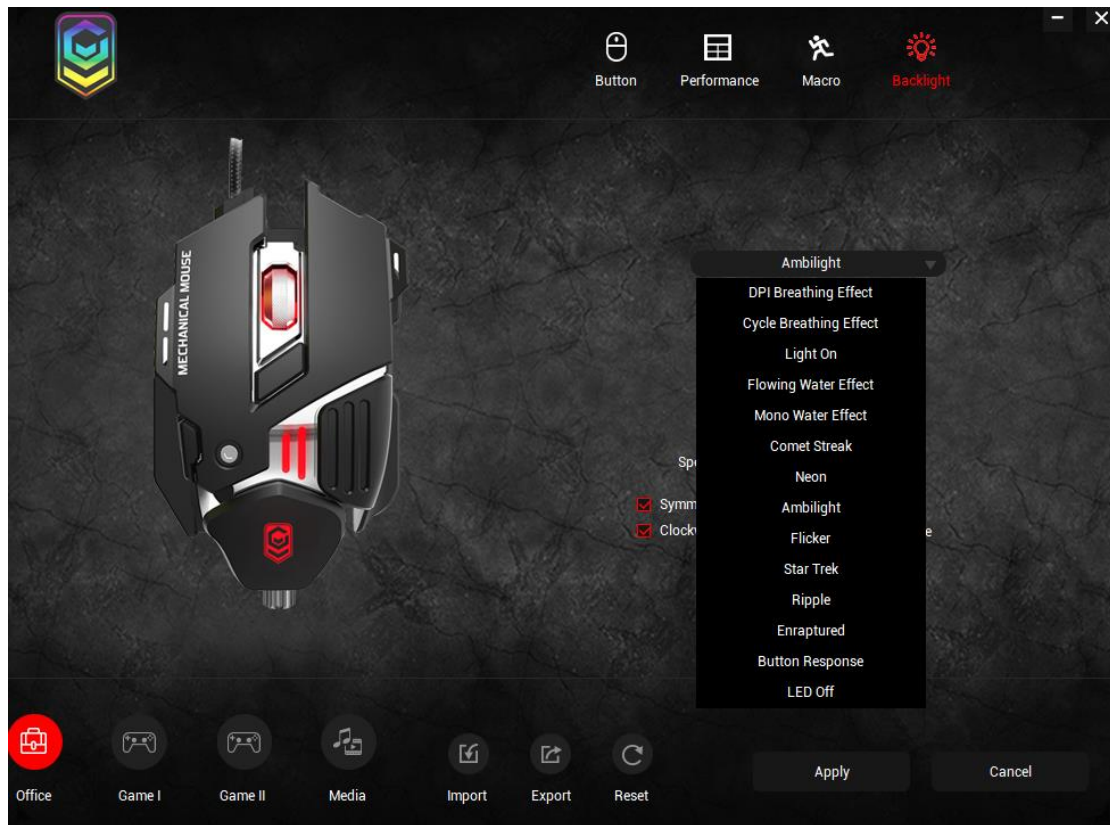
Button Performance Macro Backlight

MECHANICAL MOUSE

Ambilight

DPI Breathing Effect
Cycle Breathing Effect
Light On
Flowing Water Effect
Mono Water Effect
Comet Streak
Neon
Ambilight
Flicker
Star Trek
Ripple
Enraptured
Button Response
LED Off

Sp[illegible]
Symm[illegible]
Clock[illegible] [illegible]e

Office Game I Game II Media Import Export Reset

Apply Cancel